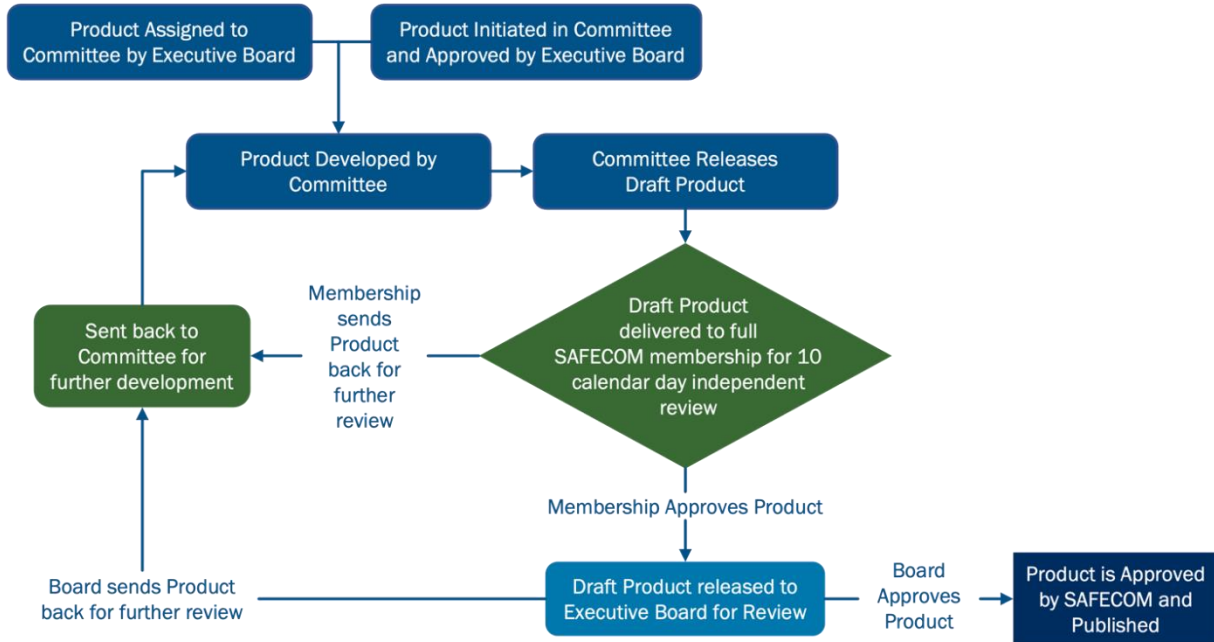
Product Assigned to Committee by Executive Board

Product Initiated in Committee and Approved by Executive Board

Product Developed by Committee

Committee Releases Draft Product

Draft Product delivered to full SAFECOM membership for 10 calendar day independent review

Membership sends Product back for further review

Sent back to Committee for further development

Membership Approves Product

Draft Product released to Executive Board for Review

Board sends Product back for further review

Board Approves Product

Product is Approved by SAFECOM and Published